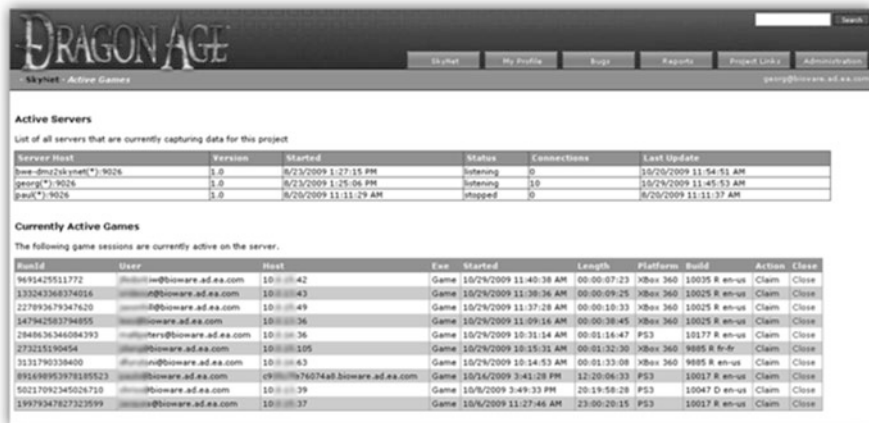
DRAGON AGE

Search

SkyNet | My Profile | Bugs | Reports | Project Links | Administration

SkyNet · Active Games

georg@bioware.ad.ea.com

**Active Servers**

List of all servers that are currently capturing data for this project

| Server Host | Version | Started | Status | Connections | Last Update |
|---|---|---|---|---|---|
| bwe-dmz2skynet(*):9026 | 1.0 | 8/23/2009 1:27:15 PM | listening | 0 | 10/20/2009 11:54:51 AM |
| georg(*):9026 | 1.0 | 8/23/2009 1:25:06 PM | listening | 10 | 10/29/2009 11:45:53 AM |
| paul(*):9026 | 1.0 | 8/20/2009 11:11:29 AM | stopped | 0 | 8/20/2009 11:11:37 AM |

**Currently Active Games**

The following game sessions are currently active on the server.

| RunId | User | Host | Exe | Started | Length | Platform | Build | Action | Close |
|---|---|---|---|---|---|---|---|---|---|
| 9691425511772 | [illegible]w@bioware.ad.ea.com | 10.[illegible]42 | Game | 10/29/2009 11:40:38 AM | 00:00:07:23 | XBox 360 | 10035 R en-us | Claim | Close |
| 133243368374016 | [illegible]@bioware.ad.ea.com | 10.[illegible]43 | Game | 10/29/2009 11:38:36 AM | 00:00:09:25 | XBox 360 | 10025 R en-us | Claim | Close |
| 227893679347620 | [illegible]@bioware.ad.ea.com | 10.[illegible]49 | Game | 10/29/2009 11:37:28 AM | 00:00:10:33 | XBox 360 | 10025 R en-us | Claim | Close |
| 147942583794855 | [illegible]@bioware.ad.ea.com | 10.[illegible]36 | Game | 10/29/2009 11:09:16 AM | 00:00:38:45 | XBox 360 | 10025 R en-us | Claim | Close |
| 284863634608439 | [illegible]ers@bioware.ad.ea.com | 10.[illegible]36 | Game | 10/29/2009 10:31:14 AM | 00:01:16:47 | PS3 | 10177 R en-us | Claim | Close |
| 273215190454 | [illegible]@bioware.ad.ea.com | 10.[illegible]105 | Game | 10/29/2009 10:15:31 AM | 00:01:32:30 | XBox 360 | 9885 R fr-fr | Claim | Close |
| 3131790338400 | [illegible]@bioware.ad.ea.com | 10.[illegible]63 | Game | 10/29/2009 10:14:53 AM | 00:01:33:08 | XBox 360 | 9885 R en-us | Claim | Close |
| 891698953978185523 | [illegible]@bioware.ad.ea.com | c9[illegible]fe76074a8.bioware.ad.ea.com | Game | 10/16/2009 3:41:28 PM | 12:20:06:33 | PS3 | 10017 R en-us | Claim | Close |
| 50217092345026710 | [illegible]@bioware.ad.ea.com | 10.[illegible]39 | Game | 10/8/2009 3:49:33 PM | 20:19:58:28 | PS3 | 10047 D en-us | Claim | Close |
| 199793478273235599 | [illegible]@bioware.ad.ea.com | 10.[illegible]37 | Game | 10/6/2009 11:27:46 AM | 23:00:20:15 | PS3 | 10017 R en-us | Claim | Close |